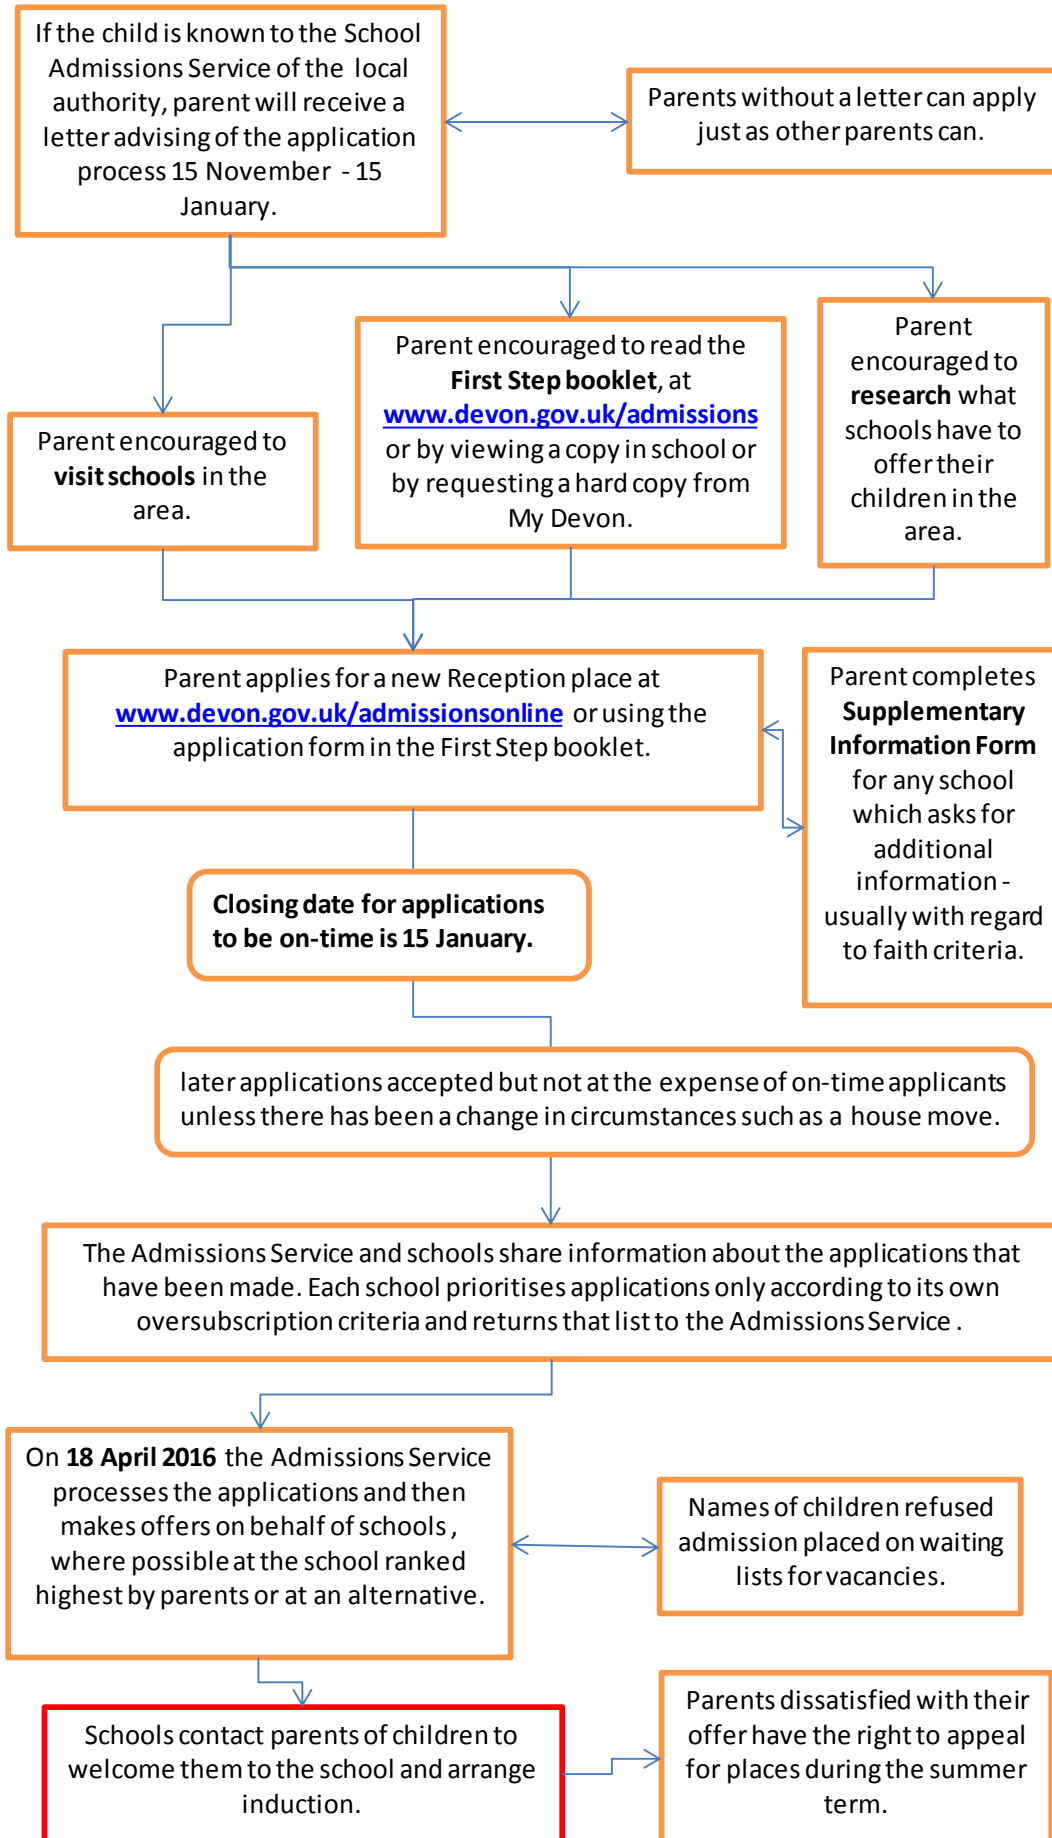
If the child is known to the School Admissions Service of the local authority, parent will receive a letter advising of the application process 15 November - 15 January.

Parents without a letter can apply just as other parents can.

Parent encouraged to visit schools in the area.

Parent encouraged to read the First Step booklet, at www.devon.gov.uk/admissions or by viewing a copy in school or by requesting a hard copy from My Devon.

Parent encouraged to research what schools have to offer their children in the area.

Parent applies for a new Reception place at www.devon.gov.uk/admissionsonline or using the application form in the First Step booklet.

Parent completes Supplementary Information Form for any school which asks for additional information - usually with regard to faith criteria.

Closing date for applications to be on-time is 15 January.

later applications accepted but not at the expense of on-time applicants unless there has been a change in circumstances such as a house move.

The Admissions Service and schools share information about the applications that have been made. Each school prioritises applications only according to its own oversubscription criteria and returns that list to the Admissions Service .

On 18 April 2016 the Admissions Service processes the applications and then makes offers on behalf of schools , where possible at the school ranked highest by parents or at an alternative.

Names of children refused admission placed on waiting lists for vacancies.

Schools contact parents of children to welcome them to the school and arrange induction.

Parents dissatisfied with their offer have the right to appeal for places during the summer term.